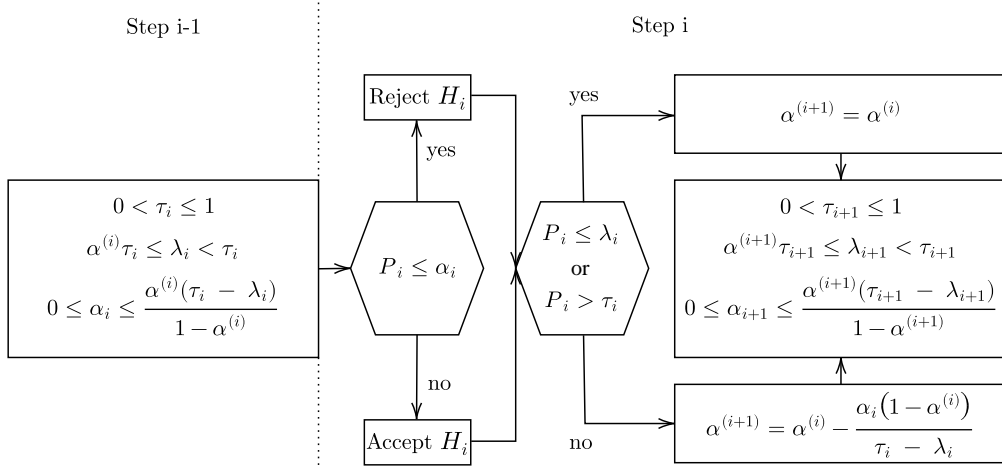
Step i-1

Step i

$0 < \tau_i \leq 1$
$\alpha^{(i)}\tau_i \leq \lambda_i < \tau_i$
$0 \leq \alpha_i \leq \frac{\alpha^{(i)}(\tau_i - \lambda_i)}{1-\alpha^{(i)}}$

Reject $H_i$

yes

$P_i \leq \alpha_i$

no

Accept $H_i$

yes

$P_i \leq \lambda_i$
or
$P_i > \tau_i$

no

$\alpha^{(i+1)} = \alpha^{(i)}$

$0 < \tau_{i+1} \leq 1$
$\alpha^{(i+1)}\tau_{i+1} \leq \lambda_{i+1} < \tau_{i+1}$
$0 \leq \alpha_{i+1} \leq \frac{\alpha^{(i+1)}(\tau_{i+1} - \lambda_{i+1})}{1-\alpha^{(i+1)}}$

$\alpha^{(i+1)} = \alpha^{(i)} - \frac{\alpha_i(1-\alpha^{(i)})}{\tau_i - \lambda_i}$